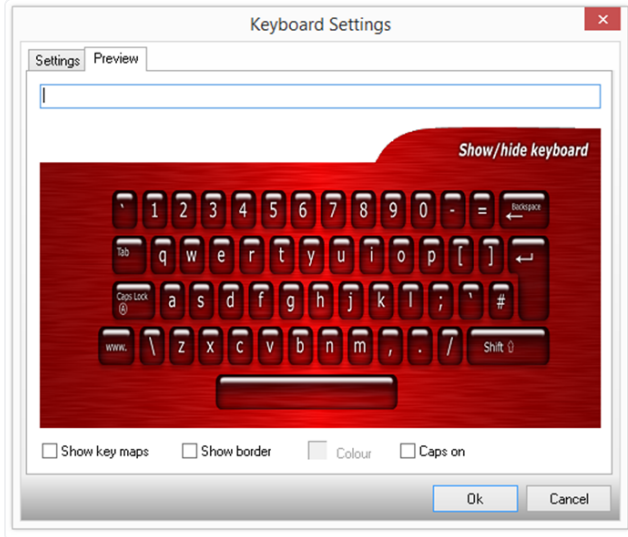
Keyboard Settings

Settings Preview

Show/hide keyboard

` 1 2 3 4 5 6 7 8 9 0 - = Backspace

Tab q w e r t y u i o p [ ]

Caps Lock a s d f g h j k l ; ' #

www. \ z x c v b n m , . / Shift

Show key maps Show border Colour Caps on

Ok Cancel